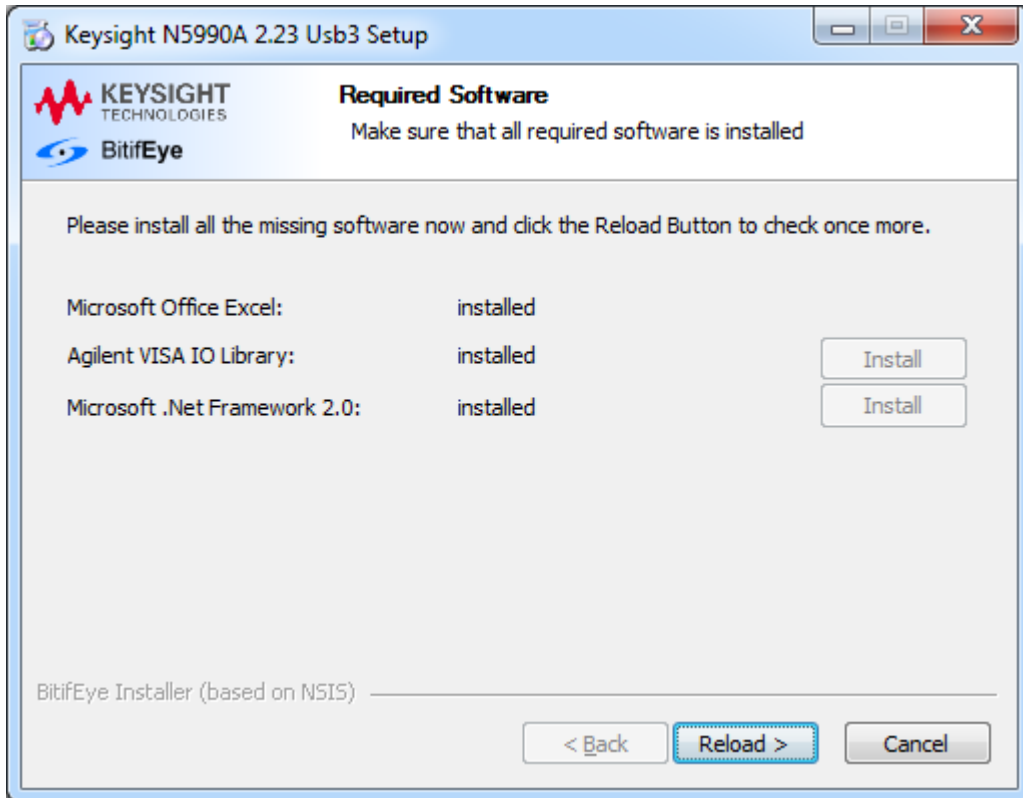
Keysight N5990A 2.23 Usb3 Setup

KEYSIGHT TECHNOLOGIES
BitifEye

Required Software
Make sure that all required software is installed

Please install all the missing software now and click the Reload Button to check once more.

Microsoft Office Excel: installed
Agilent VISA IO Library: installed Install
Microsoft .Net Framework 2.0: installed Install

BitifEye Installer (based on NSIS)

< Back Reload > Cancel